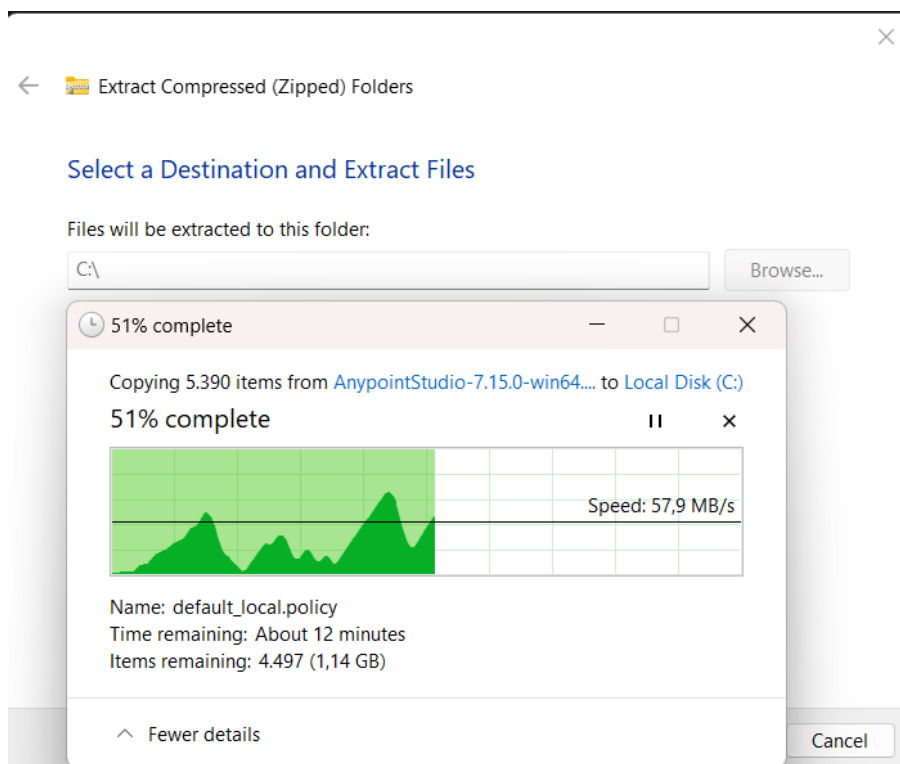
Extract Compressed (Zipped) Folders

Select a Destination and Extract Files

Files will be extracted to this folder:

C:\

Browse...

51% complete

Copying 5.390 items from AnypointStudio-7.15.0-win64.... to Local Disk (C:)

51% complete

Speed: 57,9 MB/s

Name: default_local.policy
Time remaining: About 12 minutes
Items remaining: 4.497 (1,14 GB)

Fewer details

Cancel